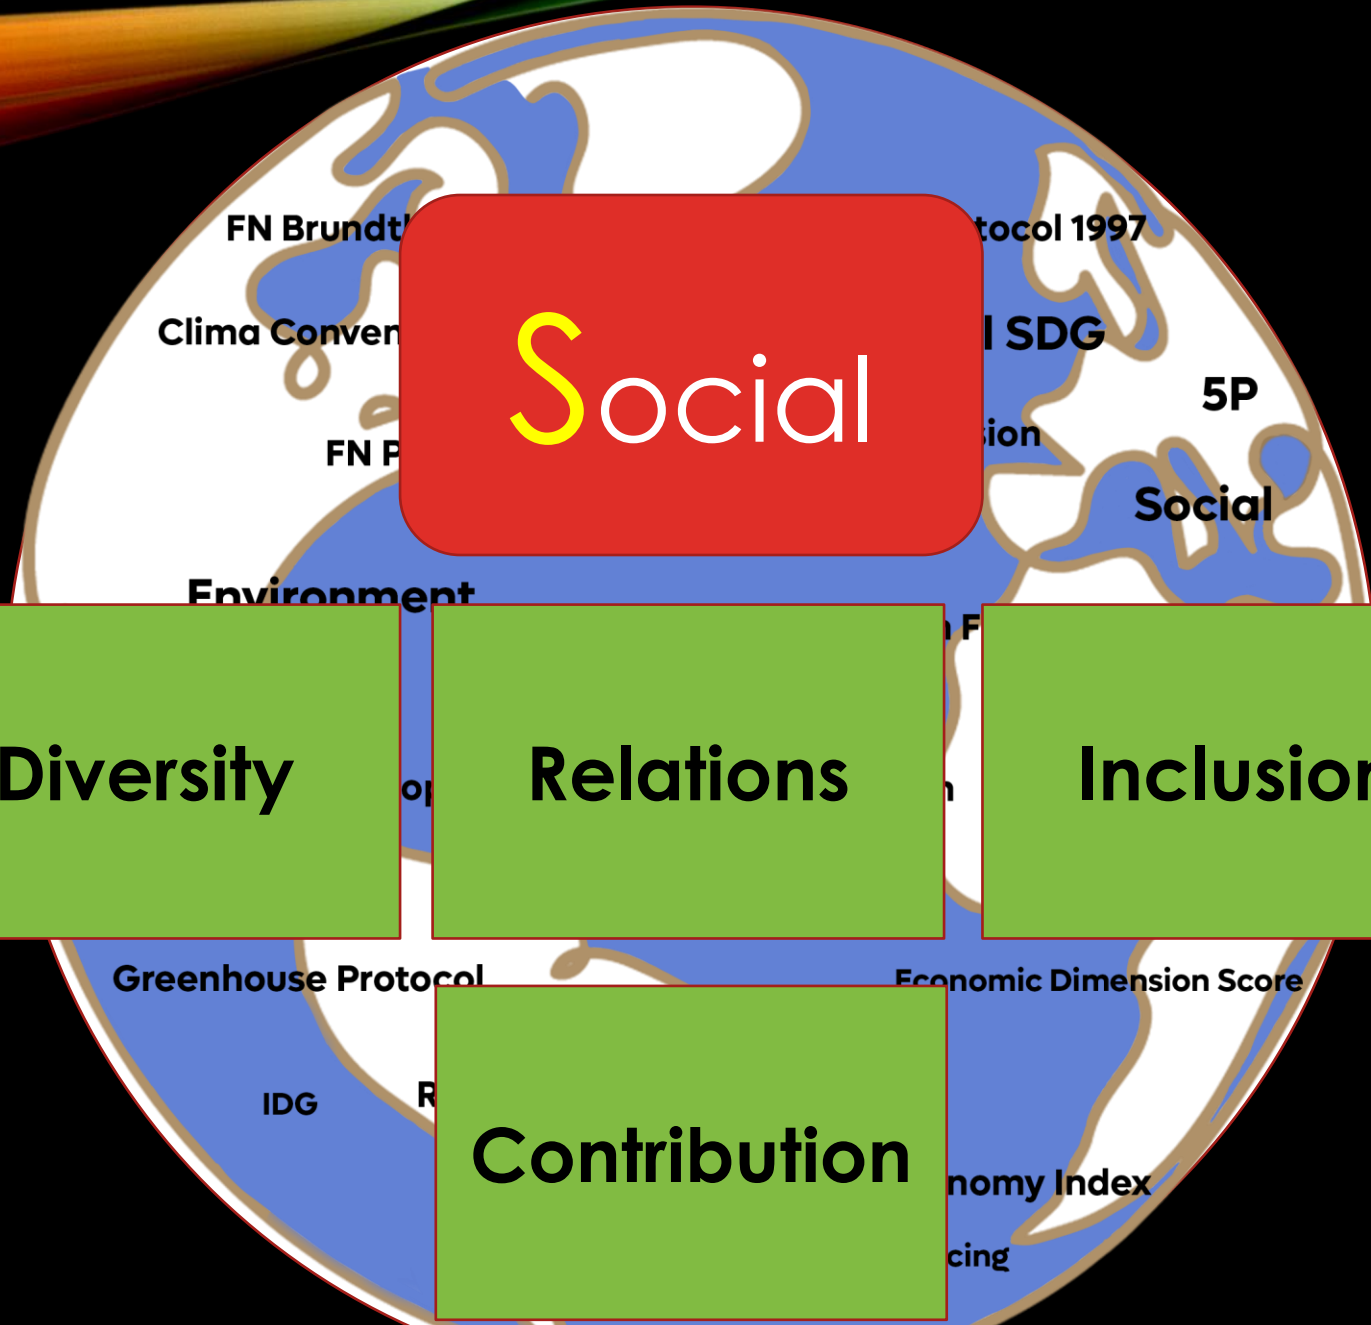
FN Brundt

tocol 1997

Clima Conven

Social

I SDG

5P

FN P

ion

Social

Environment

F

Diversity

op

Relations

n

Inclusion

Greenhouse Protocol

Economic Dimension Score

IDG

R

Contribution

nomy Index

cing